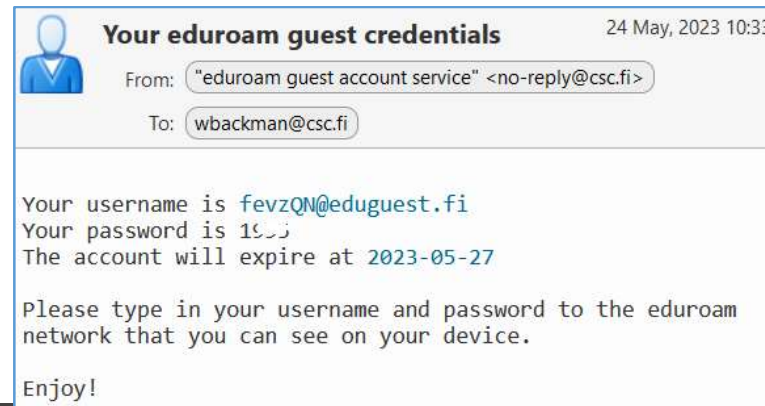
Your eduroam guest credentials

24 May, 2023 10:3

From: "eduroam guest account service" <no-reply@csc.fi>

To: wbackman@csc.fi

Your username is fevzQN@eduguest.fi
Your password is 1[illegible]
The account will expire at 2023-05-27

Please type in your username and password to the eduroam network that you can see on your device.

Enjoy!